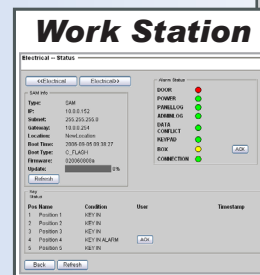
Work Station

Electrical -- Status

<<Electrical

Electrical>>

SAM Info

Type: SAM
IP: 10.0.0.152
Subnet: 255.255.255.0
Gateway: 10.0.0.254
Location: NewLocation
Boot Time: 2006-09-05 09:38:27
Boot Type: C_FLASH
Firmware: 020060000a
Update: 0%

Refresh

Alarm Status

DOOR
POWER
PANELLOG
ADMINLOG
DATA CONFLICT
KEYPAD
BOX
CONNECTION

ACK

Key Status

| Pos | Name | Condition | User | Timestamp |
|---|---|---|---|---|
| 1 | Position 1 | KEY IN | | |
| 2 | Position 2 | KEY IN | | |
| 3 | Position 3 | KEY IN | | |
| 4 | Position 4 | KEY IN ALARM | ACK | |
| 5 | Position 5 | KEY IN | | |

Back Refresh